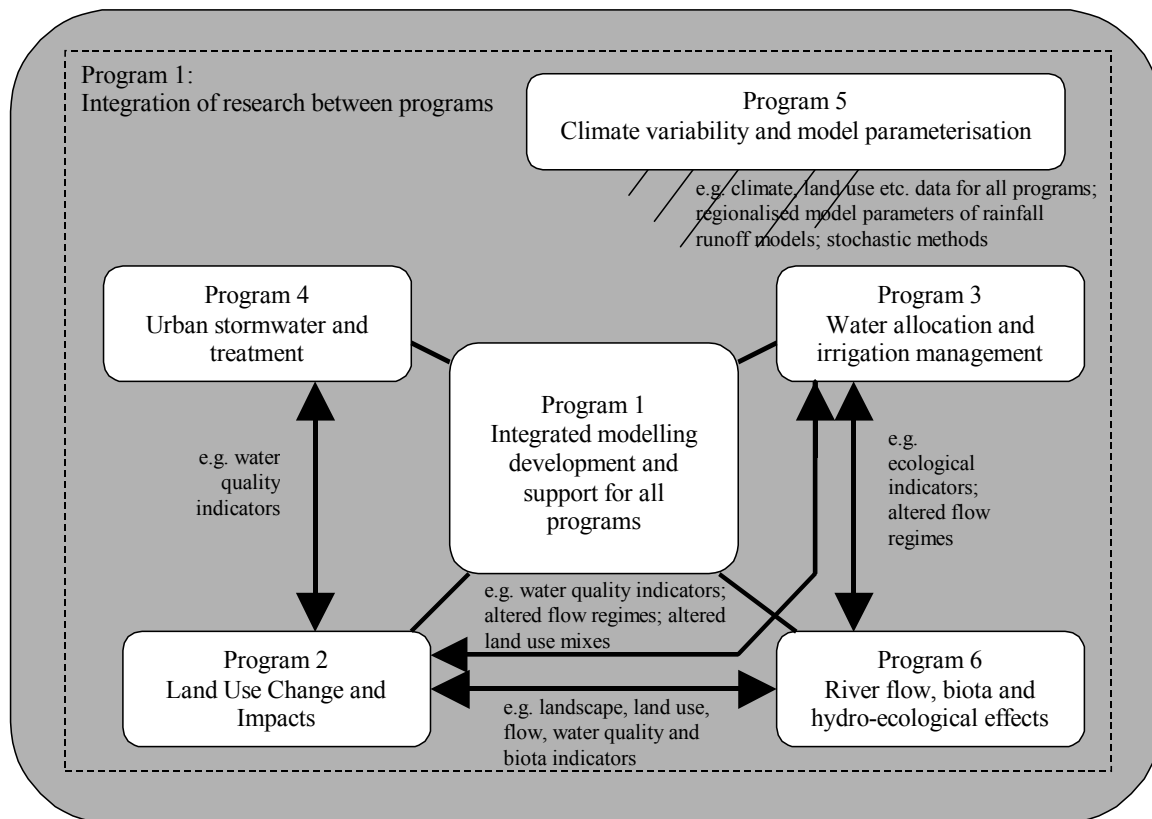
Program 1:
Integration of research between programs

Program 5
Climate variability and model parameterisation

e.g. climate, land use etc. data for all programs; regionalised model parameters of rainfall runoff models; stochastic methods

Program 4
Urban stormwater and treatment

Program 3
Water allocation and irrigation management

Program 1
Integrated modelling development and support for all programs

e.g. water quality indicators

e.g. ecological indicators; altered flow regimes

e.g. water quality indicators; altered flow regimes; altered land use mixes

Program 2
Land Use Change and Impacts

Program 6
River flow, biota and hydro-ecological effects

e.g. landscape, land use, flow, water quality and biota indicators